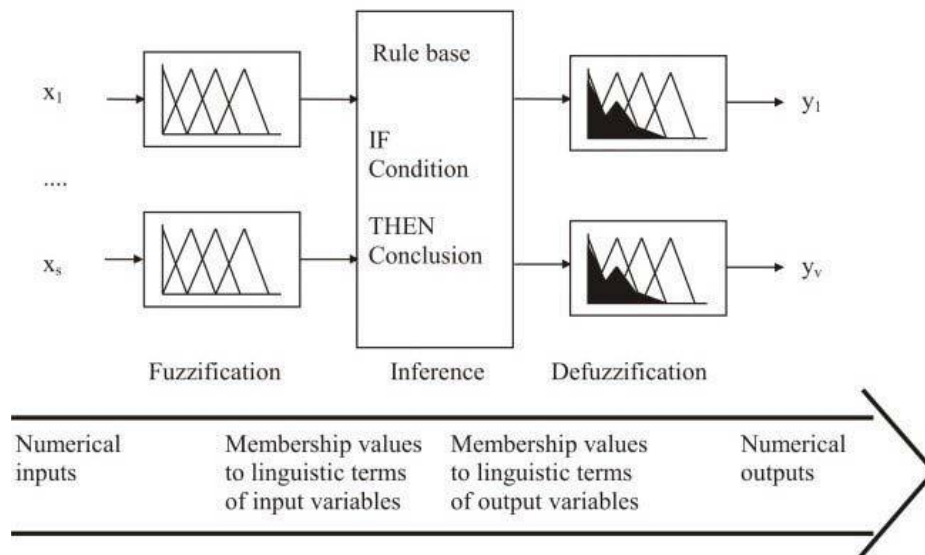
$x_1$

....

$x_s$

Rule base

IF Condition

THEN Conclusion

$y_1$

$y_v$

Fuzzification

Inference

Defuzzification

Numerical inputs

Membership values to linguistic terms of input variables

Membership values to linguistic terms of output variables

Numerical outputs